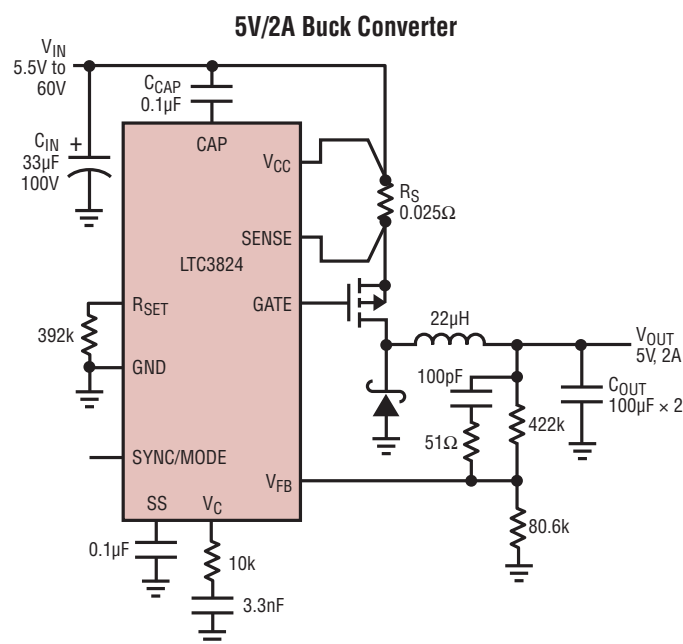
5V/2A Buck Converter

$V_{IN}$
5.5V to
60V

$C_{CAP}$
0.1µF

$C_{IN}$
33µF
100V

+

CAP

$V_{CC}$

$R_S$
0.025Ω

SENSE

LTC3824

$R_{SET}$

GATE

392k

GND

22µH

$V_{OUT}$
5V, 2A

100pF

$C_{OUT}$
100µF × 2

422k

51Ω

SYNC/MODE

$V_{FB}$

SS

$V_C$

80.6k

0.1µF

10k

3.3nF